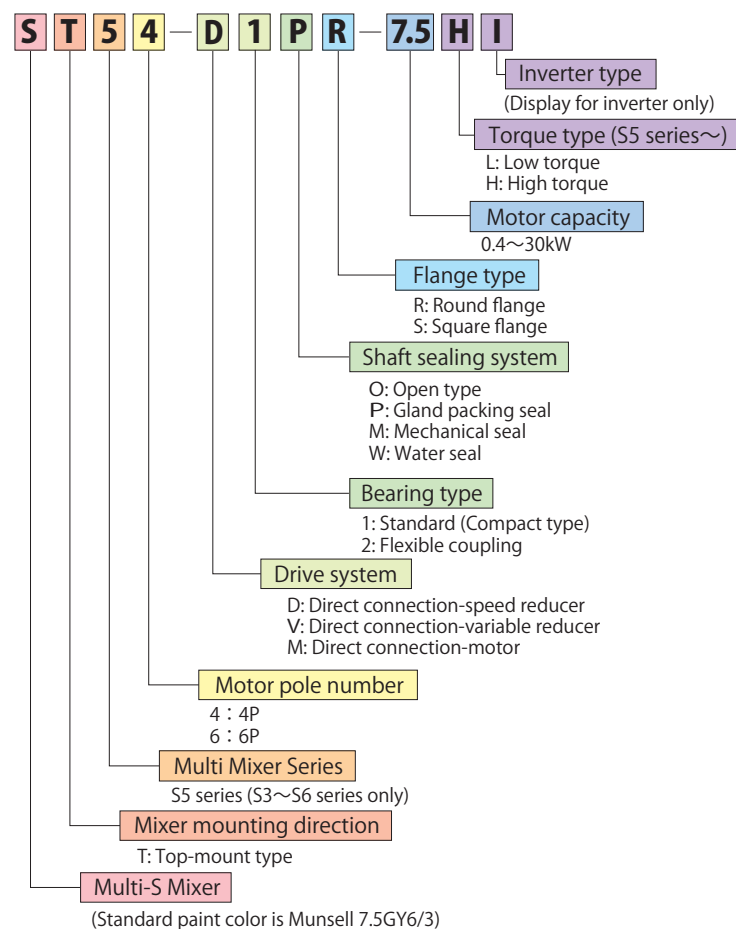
S T 5 4 — D 1 P R — 7.5 H I

Inverter type
(Display for inverter only)

Torque type (S5 series～)
L: Low torque
H: High torque

Motor capacity
0.4～30kW

Flange type
R: Round flange
S: Square flange

Shaft sealing system
O: Open type
P: Gland packing seal
M: Mechanical seal
W: Water seal

Bearing type
1: Standard (Compact type)
2: Flexible coupling

Drive system
D: Direct connection-speed reducer
V: Direct connection-variable reducer
M: Direct connection-motor

Motor pole number
4：4P
6：6P

Multi Mixer Series
S5 series (S3～S6 series only)

Mixer mounting direction
T: Top-mount type

Multi-S Mixer
(Standard paint color is Munsell 7.5GY6/3)